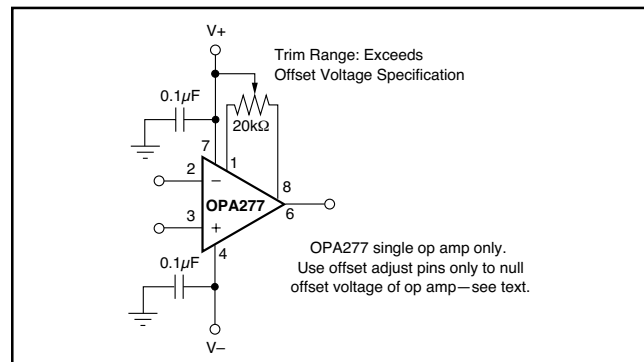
V+

Trim Range: Exceeds Offset Voltage Specification

0.1$\mu$F

20k$\Omega$

7

1

2

$-$

8

OPA277

6

3

+

4

0.1$\mu$F

OPA277 single op amp only. Use offset adjust pins only to null offset voltage of op amp—see text.

V$-$